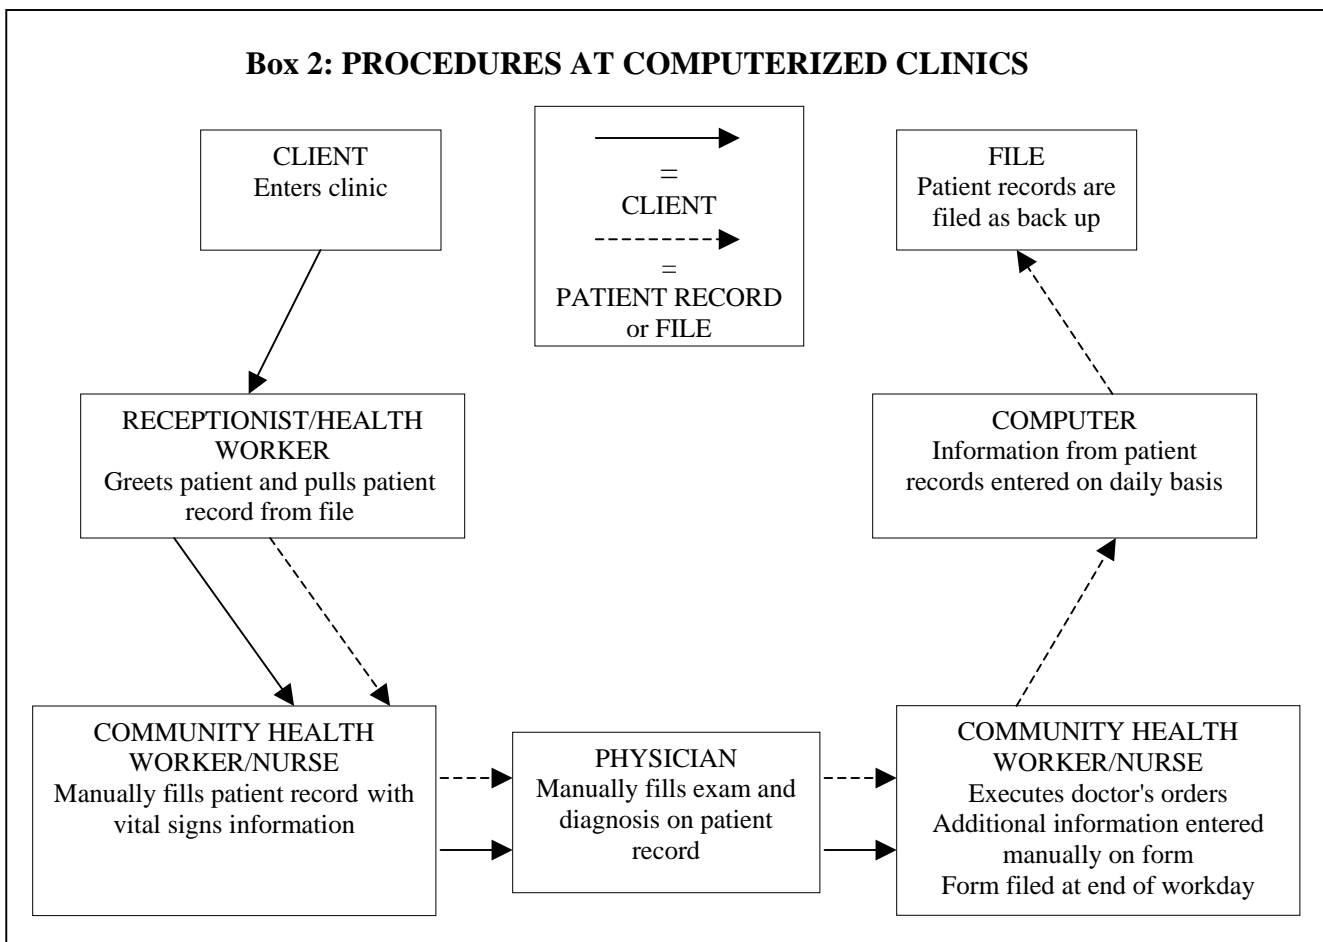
Box 2: PROCEDURES AT COMPUTERIZED CLINICS

CLIENT
Enters clinic

=
CLIENT
=
PATIENT RECORD
or FILE

FILE
Patient records are filed as back up

RECEPTIONIST/HEALTH WORKER
Greets patient and pulls patient record from file

COMPUTER
Information from patient records entered on daily basis

COMMUNITY HEALTH WORKER/NURSE
Manually fills patient record with vital signs information

PHYSICIAN
Manually fills exam and diagnosis on patient record

COMMUNITY HEALTH WORKER/NURSE
Executes doctor's orders
Additional information entered manually on form
Form filed at end of workday